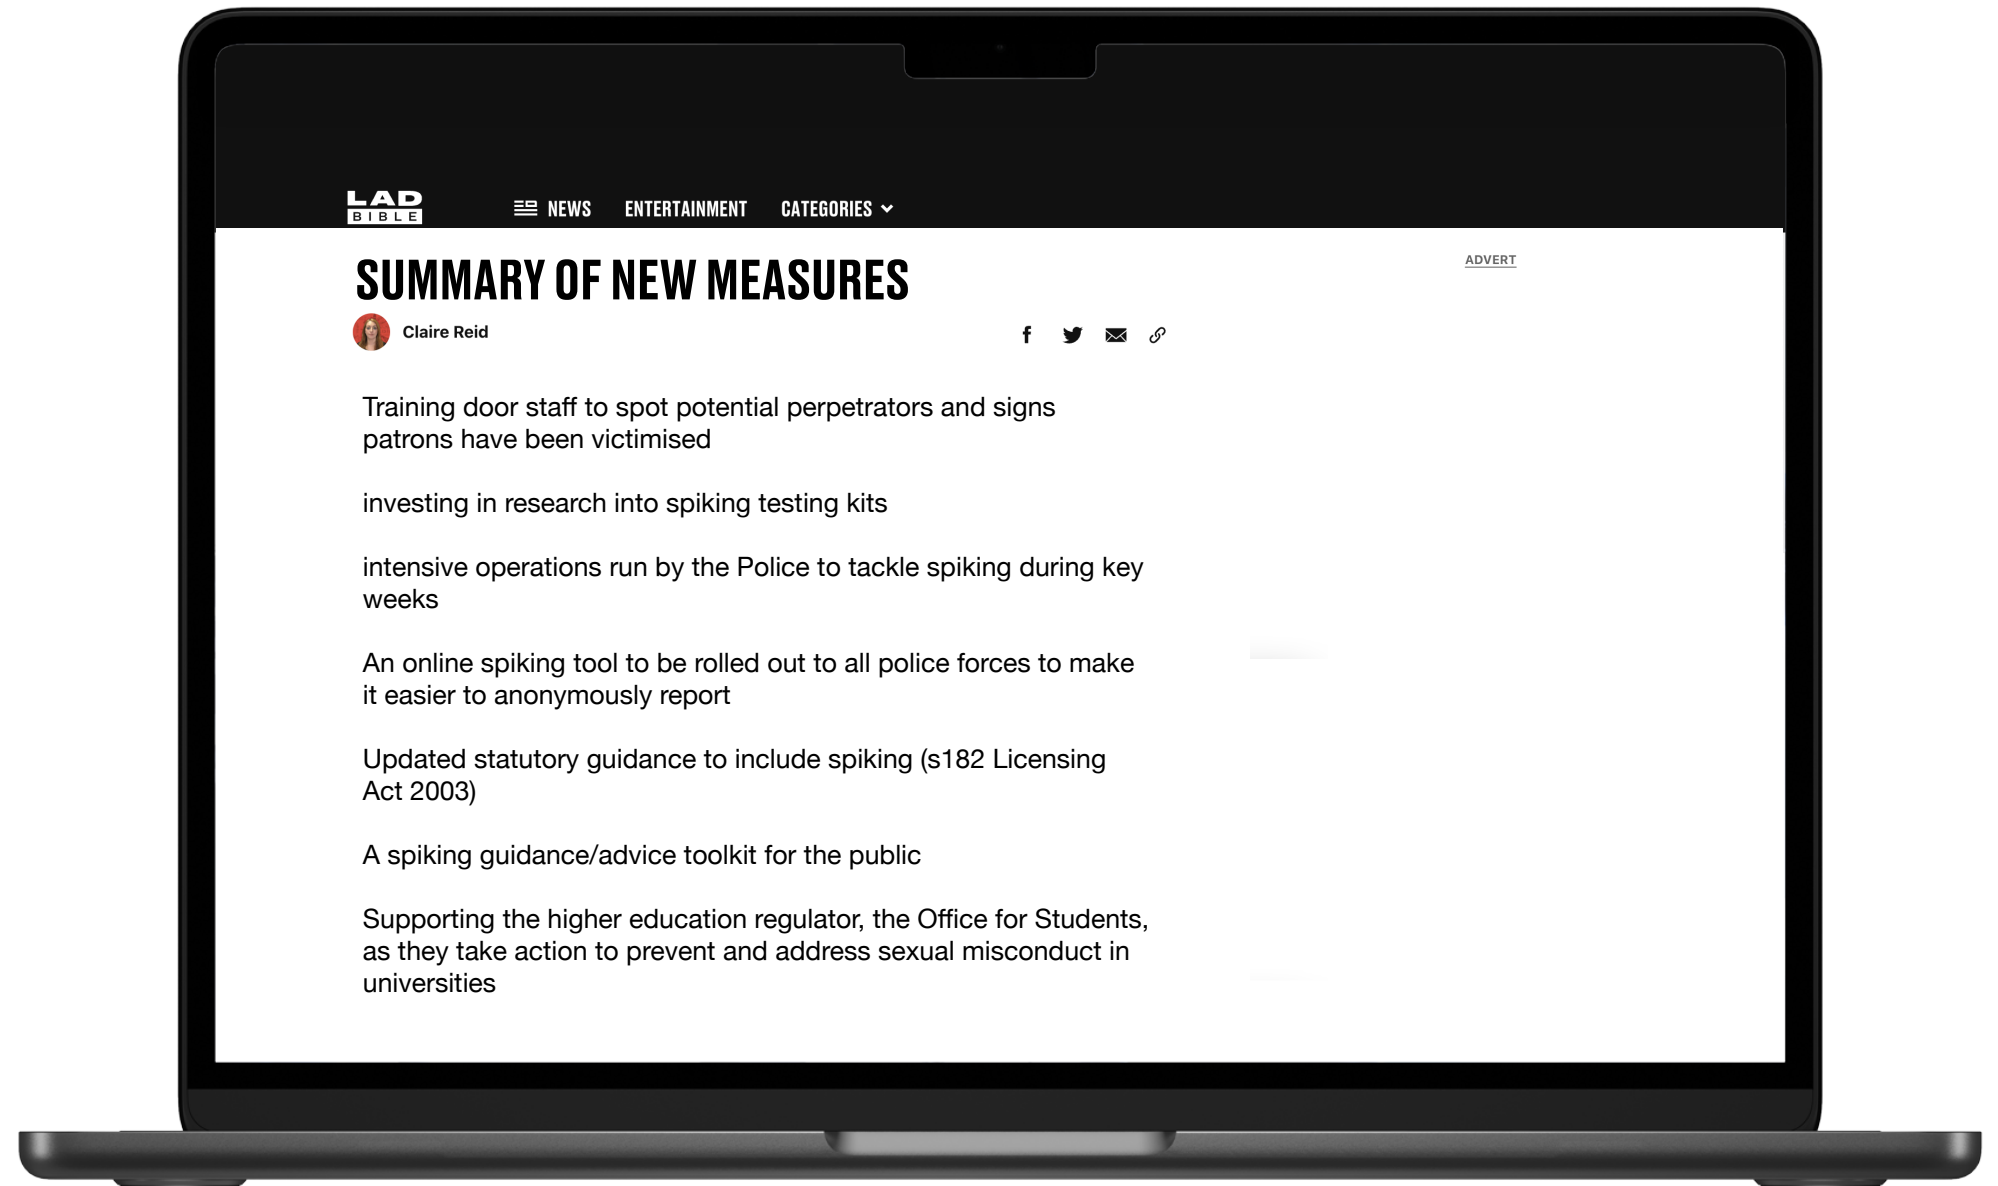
LAD BIBLE

NEWS ENTERTAINMENT CATEGORIES

SUMMARY OF NEW MEASURES

Claire Reid

ADVERT

Training door staff to spot potential perpetrators and signs patrons have been victimised

investing in research into spiking testing kits

intensive operations run by the Police to tackle spiking during key weeks

An online spiking tool to be rolled out to all police forces to make it easier to anonymously report

Updated statutory guidance to include spiking (s182 Licensing Act 2003)

A spiking guidance/advice toolkit for the public

Supporting the higher education regulator, the Office for Students, as they take action to prevent and address sexual misconduct in universities